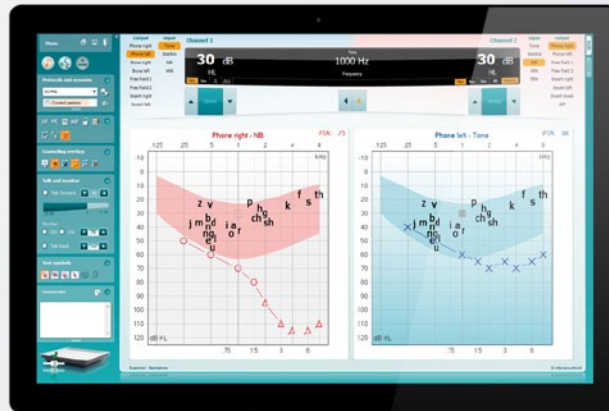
Menu

Protocols and sessions

Counseling overlays

Talk and monitor

Test symbols

Channel 1

Output
Phone right
Phone left
Bone right
Bone left
Free field 1
Free field 2
Insert right
Insert left

Input
Tone
Warble
NB
WN

30 dB
HL

Tone
1000 Hz
Frequency

Channel 2

Input
Tone
Warble
NB
WN

Output
Phone right
Phone left
Free field 1
Free field 2
Insert right
Insert left

30 dB
HL

Phone right - NB
PTA: 75

125 .25 .5 1 2 4 8
kHz
-10
0
10
20
30
40
50
60
70
80
90
100
110
120
dB HL
.75 1.5 3 6

z v
j m d b
n g
e l
u
i a o r
p
h
ch
sh
k
f
s
th

Phone left - Tone
PTA: 66

125 .25 .5 1 2 4 8
kHz
-10
0
10
20
30
40
50
60
70
80
90
100
110
120
dB HL
.75 1.5 3 6

z v
j m d b
n g
e l
u
i a o r
p
h
ch
sh
k
f
s
th